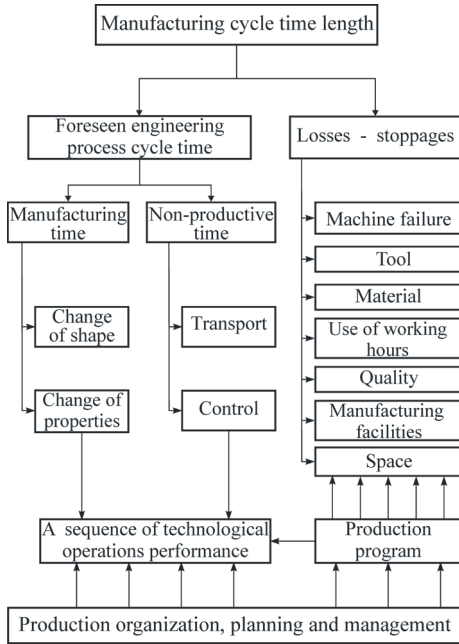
Manufacturing cycle time length

Foreseen engineering process cycle time

Losses - stoppages

Manufacturing time

Non-productive time

Machine failure

Tool

Change of shape

Transport

Material

Use of working hours

Quality

Change of properties

Control

Manufacturing facilities

Space

A sequence of technological operations performance

Production program

Production organization, planning and management